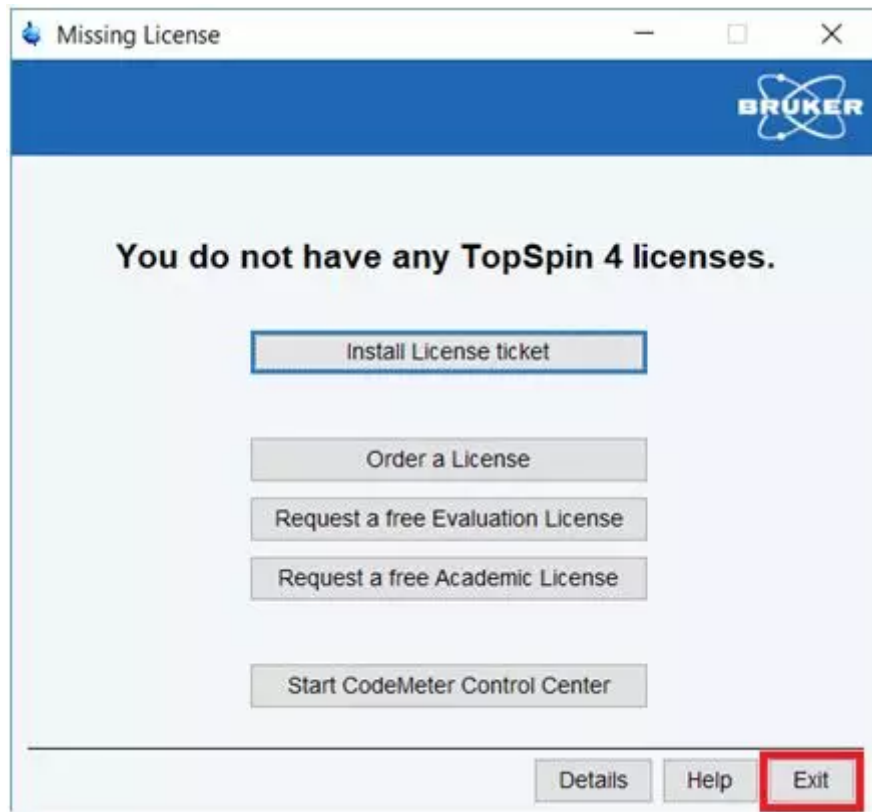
Missing License

BRUKER

You do not have any TopSpin 4 licenses.

Install License ticket

Order a License

Request a free Evaluation License

Request a free Academic License

Start CodeMeter Control Center

Details

Help

Exit